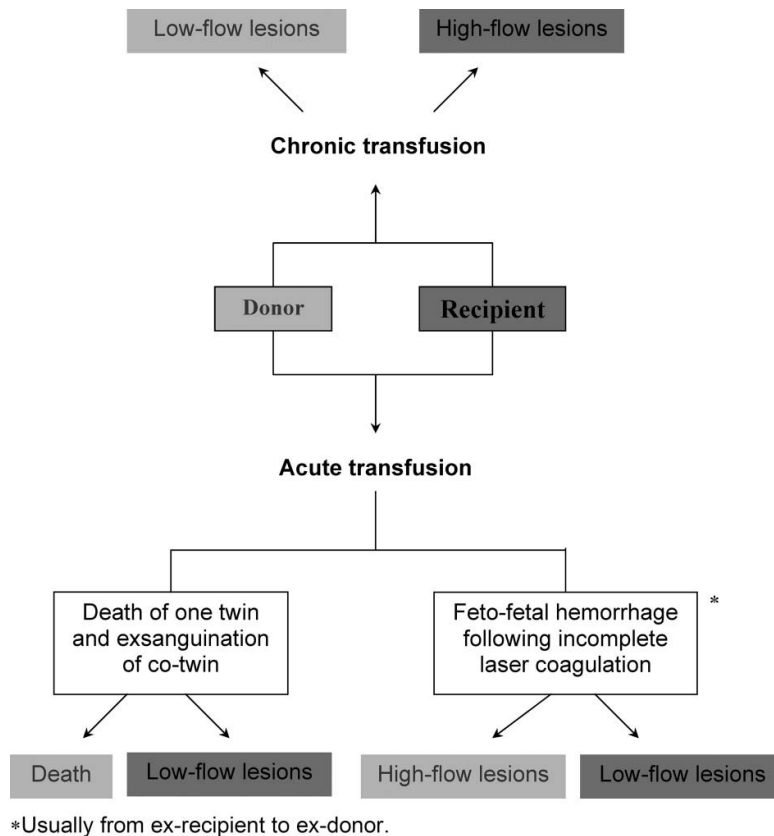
Low-flow lesions

High-flow lesions

Chronic transfusion

Donor

Recipient

Acute transfusion

Death of one twin and exsanguination of co-twin

Feto-fetal hemorrhage following incomplete laser coagulation *

Death

Low-flow lesions

High-flow lesions

Low-flow lesions

*Usually from ex-recipient to ex-donor.